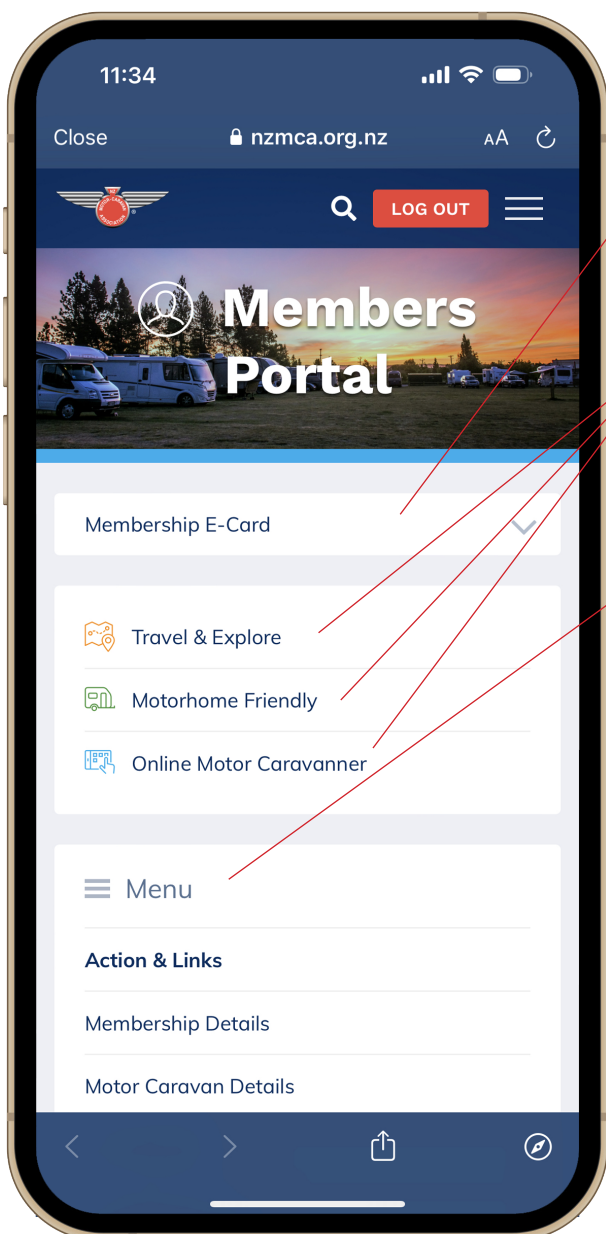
11:34

Close nzmca.org.nz AA

LOG OUT

Members Portal

Membership E-Card

Travel & Explore

Motorhome Friendly

Online Motor Caravanner

Menu

Action & Links

Membership Details

Motor Caravan Details